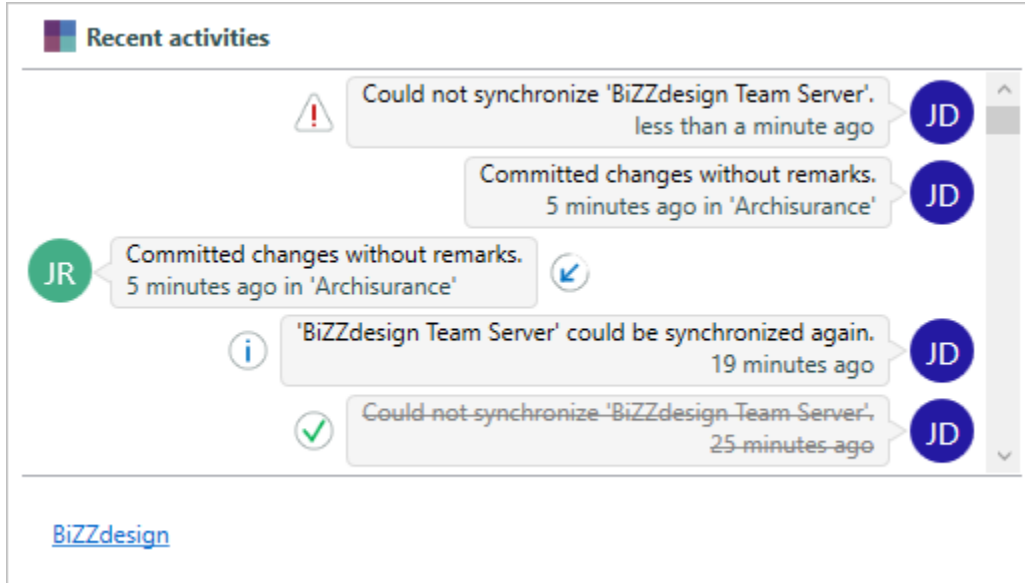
Recent activities

Could not synchronize 'BiZZdesign Team Server'.
less than a minute ago

JD

Committed changes without remarks.
5 minutes ago in 'Archisurance'

JD

JR

Committed changes without remarks.
5 minutes ago in 'Archisurance'

'BiZZdesign Team Server' could be synchronized again.
19 minutes ago

JD

~~Could not synchronize 'BiZZdesign Team Server'.~~
~~25 minutes ago~~

JD

BiZZdesign